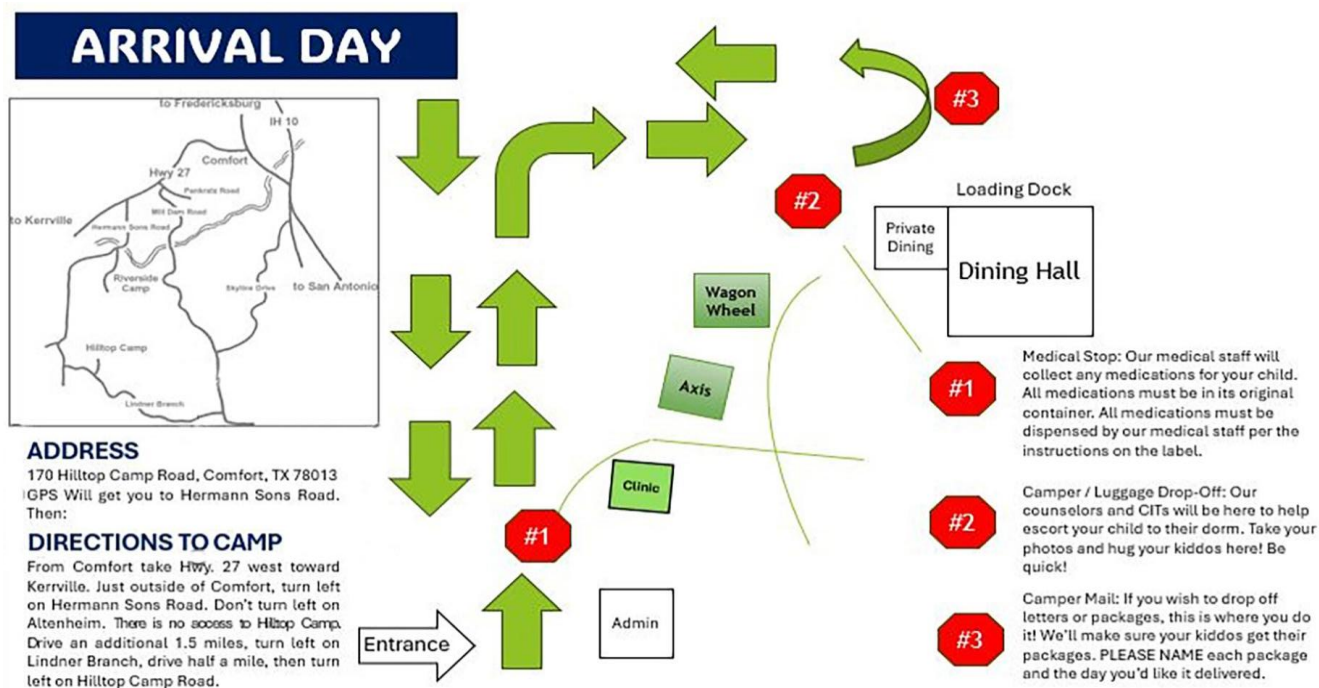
ARRIVAL DAY

to Fredericksburg
IH 10
Comfort
Hwy 27
Penkrats Road
Mill Dam Road
to Kerrville
Hermann Sons Road
Riverside Camp
Skyline Drive
to San Antonio
Hilltop Camp
Lindner Branch

ADDRESS
170 Hilltop Camp Road, Comfort, TX 78013
GPS Will get you to Hermann Sons Road. Then:

DIRECTIONS TO CAMP
From Comfort take Hwy. 27 west toward Kerrville. Just outside of Comfort, turn left on Hermann Sons Road. Don't turn left on Altenheim. There is no access to Hilltop Camp. Drive an additional 1.5 miles, turn left on Lindner Branch, drive half a mile, then turn left on Hilltop Camp Road.

#3
#2
Loading Dock
Private Dining
Dining Hall
Wagon Wheel
Axis
Clinic
#1
Entrance
Admin

#1
Medical Stop: Our medical staff will collect any medications for your child. All medications must be in its original container. All medications must be dispensed by our medical staff per the instructions on the label.

#2
Camper / Luggage Drop-Off: Our counselors and CITs will be here to help escort your child to their dorm. Take your photos and hug your kiddos here! Be quick!

#3
Camper Mail: If you wish to drop off letters or packages, this is where you do it! We'll make sure your kiddos get their packages. PLEASE NAME each package and the day you'd like it delivered.